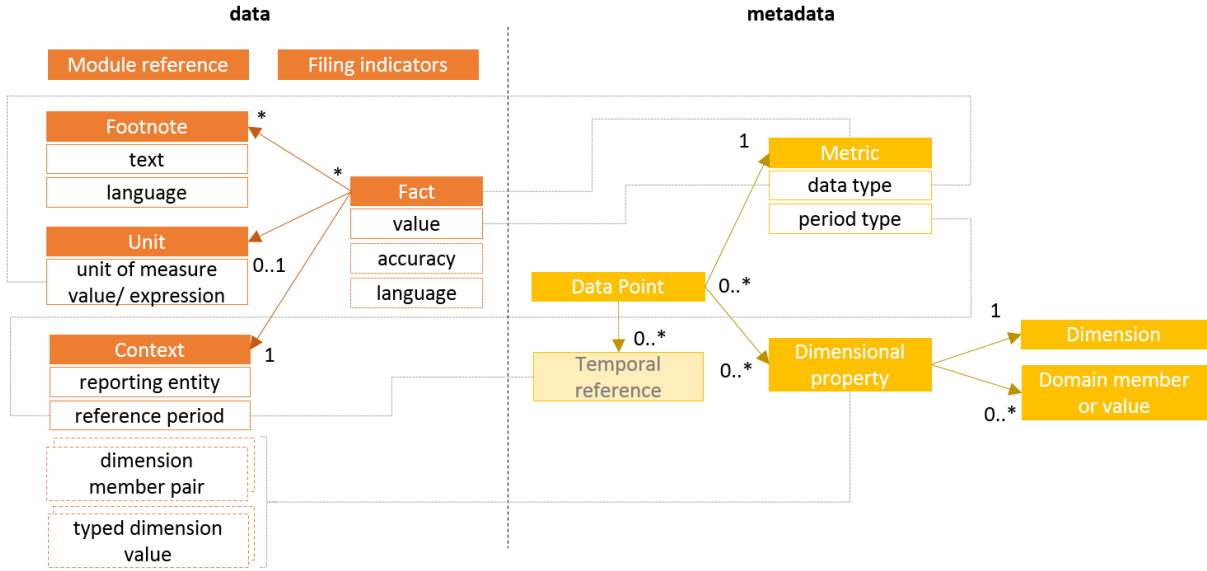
data

metadata

Module reference

Filing indicators

Footnote
text
language

*

*

Fact
value
accuracy
language

Unit
unit of measure value/ expression

0..1

Context
reporting entity
reference period

1

dimension member pair

typed dimension value

1

Metric
data type
period type

Data Point

0..*

0..*

Temporal reference

0..*

Dimensional property

1

Dimension

Domain member or value

0..*